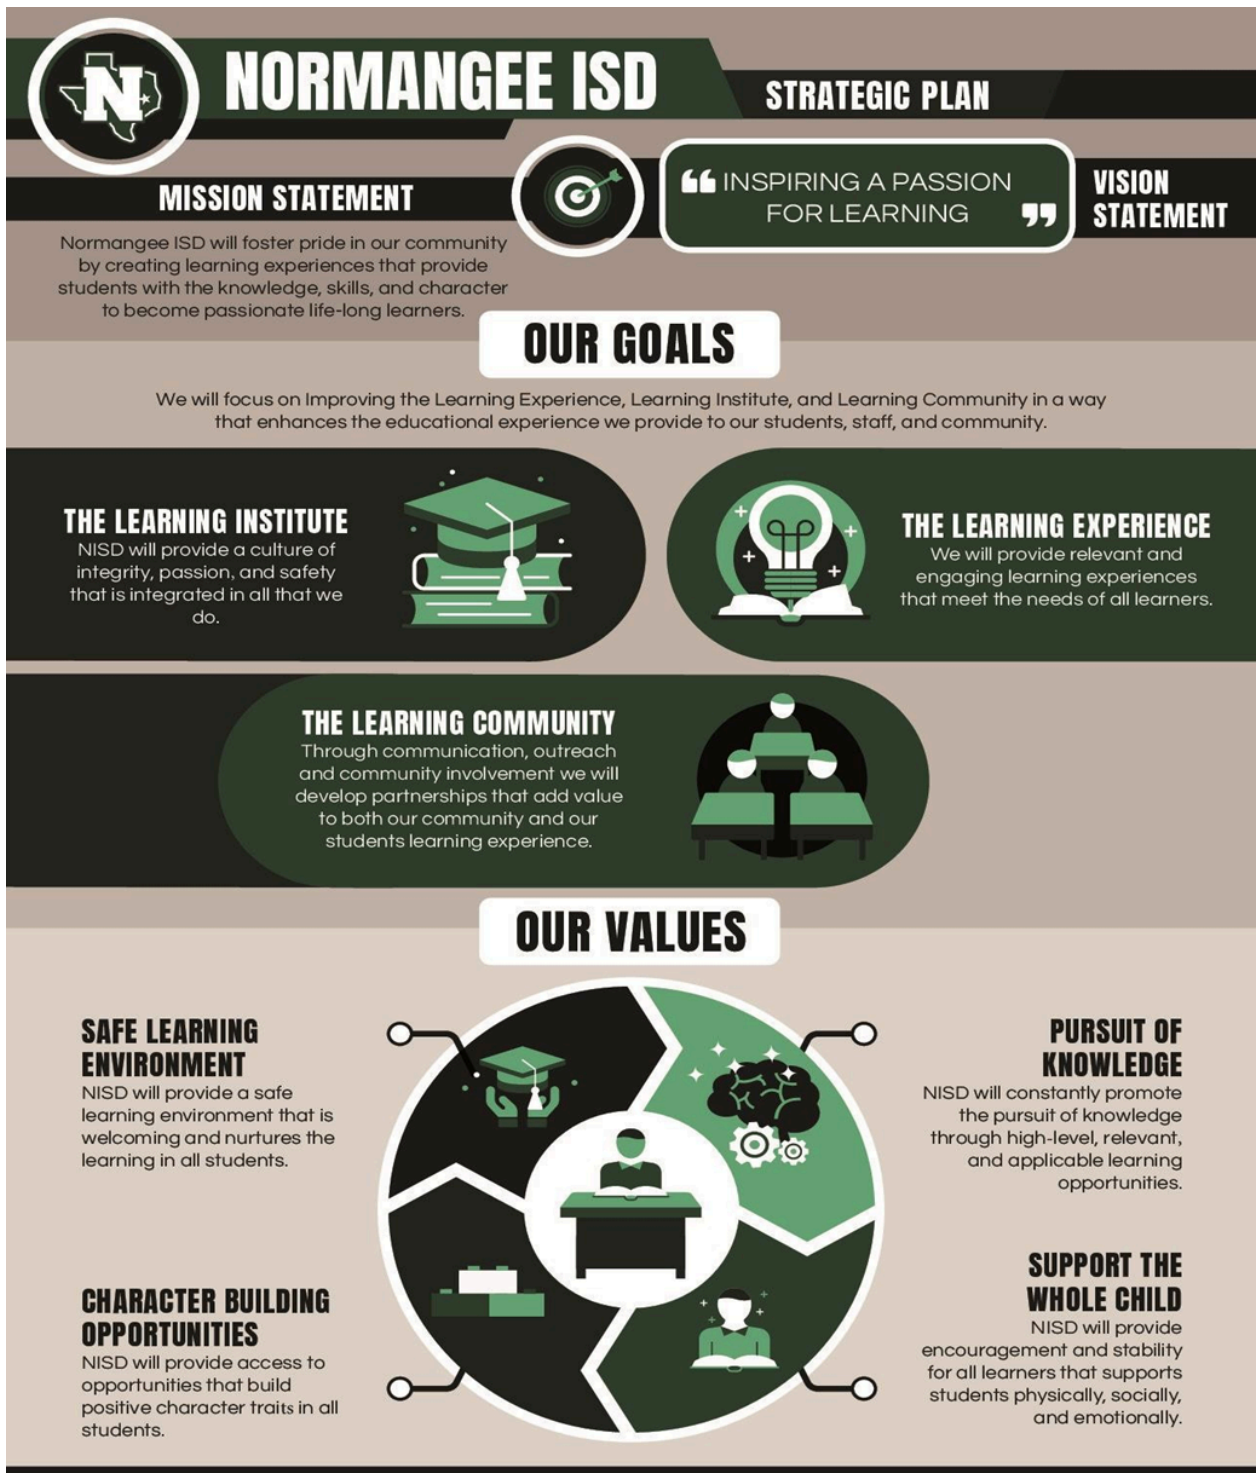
N

NORMANGEE ISD

STRATEGIC PLAN

MISSION STATEMENT

Normangee ISD will foster pride in our community by creating learning experiences that provide students with the knowledge, skills, and character to become passionate life-long learners.

INSPIRING A PASSION FOR LEARNING

VISION STATEMENT

OUR GOALS

We will focus on Improving the Learning Experience, Learning Institute, and Learning Community in a way that enhances the educational experience we provide to our students, staff, and community.

THE LEARNING INSTITUTE
NISD will provide a culture of integrity, passion, and safety that is integrated in all that we do.

THE LEARNING EXPERIENCE
We will provide relevant and engaging learning experiences that meet the needs of all learners.

THE LEARNING COMMUNITY
Through communication, outreach and community involvement we will develop partnerships that add value to both our community and our students learning experience.

OUR VALUES

SAFE LEARNING ENVIRONMENT
NISD will provide a safe learning environment that is welcoming and nurtures the learning in all students.

PURSUIT OF KNOWLEDGE
NISD will constantly promote the pursuit of knowledge through high-level, relevant, and applicable learning opportunities.

CHARACTER BUILDING OPPORTUNITIES
NISD will provide access to opportunities that build positive character traits in all students.

SUPPORT THE WHOLE CHILD
NISD will provide encouragement and stability for all learners that supports students physically, socially, and emotionally.